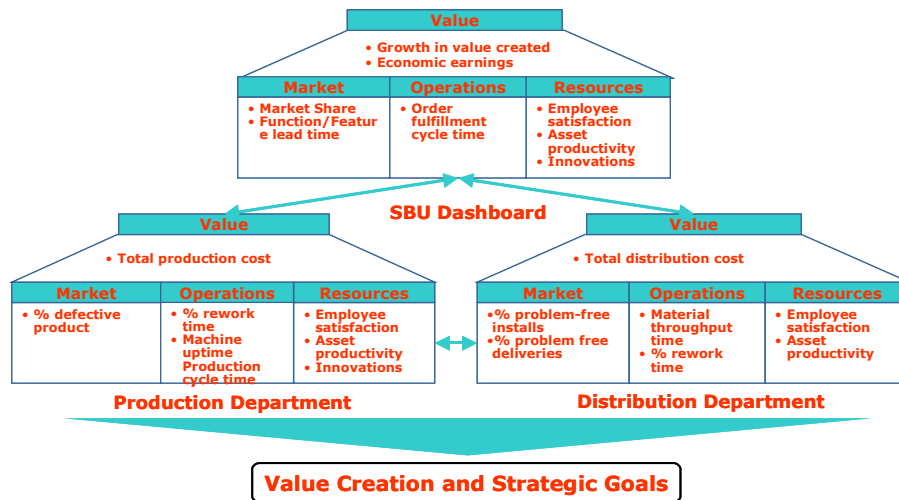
Value

• Growth in value created
• Economic earnings

| Market | Operations | Resources |
|---|---|---|
| • Market Share • Function/Feature lead time | • Order fulfillment cycle time | • Employee satisfaction • Asset productivity • Innovations |

SBU Dashboard

Value

• Total production cost

| Market | Operations | Resources |
|---|---|---|
| • % defective product | • % rework time • Machine uptime Production cycle time | • Employee satisfaction • Asset productivity • Innovations |

Production Department

Value

• Total distribution cost

| Market | Operations | Resources |
|---|---|---|
| •% problem-free installs •% problem free deliveries | • Material throughput time • % rework time | • Employee satisfaction • Asset productivity |

Distribution Department

Value Creation and Strategic Goals